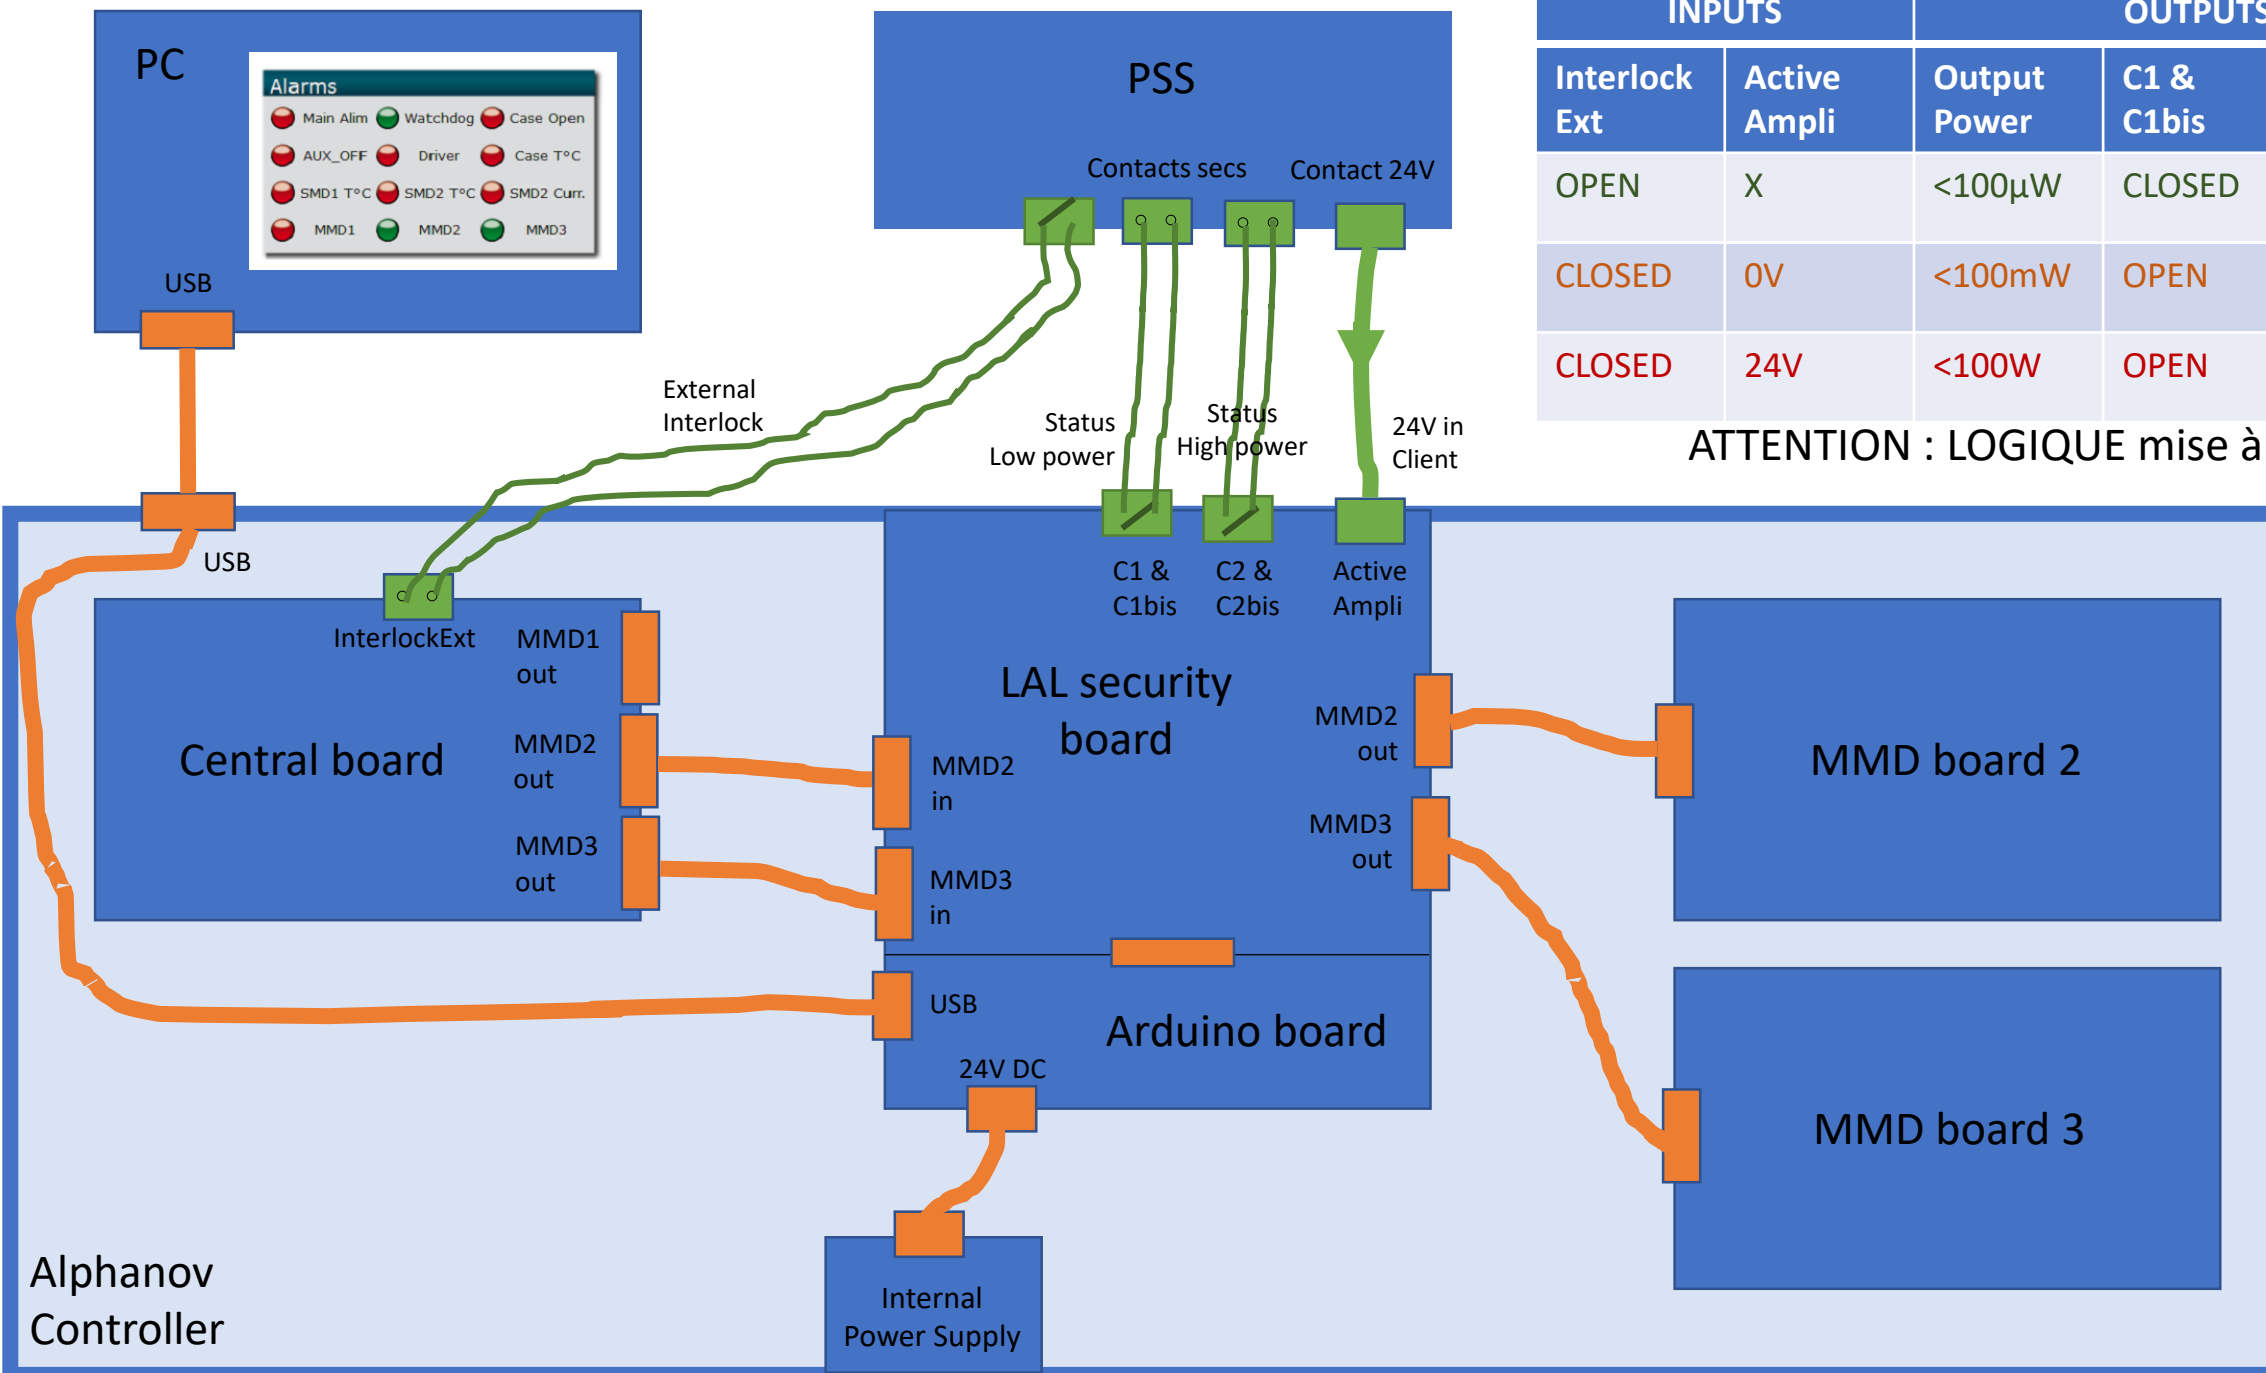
PC

Alarms

Main Alim Watchdog Case Open

AUX_OFF Driver Case T°C

SMD1 T°C SMD2 T°C SMD2 Curr.

MMD1 MMD2 MMD3

USB

PSS

Contacts secs Contact 24V

| INPUTS | | OUTPUTS | |
|---|---|---|---|
| Interlock Ext | Active Ampli | Output Power | C1 & C1bis |
| OPEN | X | <100µW | CLOSED |
| CLOSED | 0V | <100mW | OPEN |
| CLOSED | 24V | <100W | OPEN |

ATTENTION : LOGIQUE mise à

External Interlock

Status Low power

Status High power

24V in Client

USB

InterlockExt

MMD1 out

Central board

MMD2 out

MMD3 out

C1 & C1bis

C2 & C2bis

Active Ampli

LAL security board

MMD2 in

MMD3 in

MMD2 out

MMD3 out

MMD board 2

MMD board 3

USB

Arduino board

24V DC

Internal Power Supply

Alphanov Controller